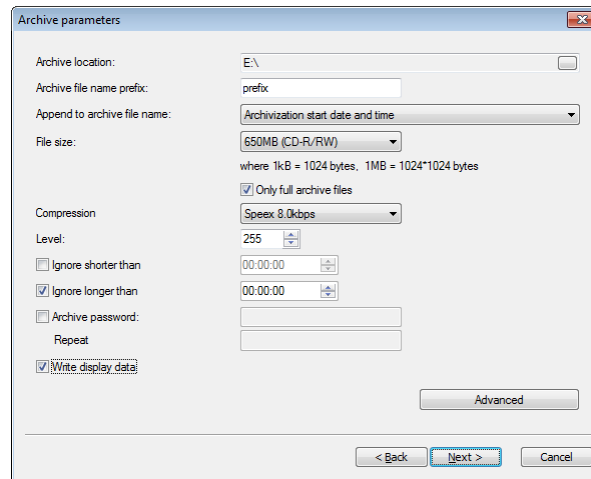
Archive parameters

Archive location: E:\

Archive file name prefix: prefix

Append to archive file name: Archivization start date and time

File size: 650MB (CD-R/RW)

where 1kB = 1024 bytes, 1MB = 1024*1024 bytes

Only full archive files

Compression Speex 8.0kbps

Level: 255

Ignore shorter than 00:00:00

Ignore longer than 00:00:00

Archive password:

Repeat

Write display data

Advanced

< Back Next > Cancel